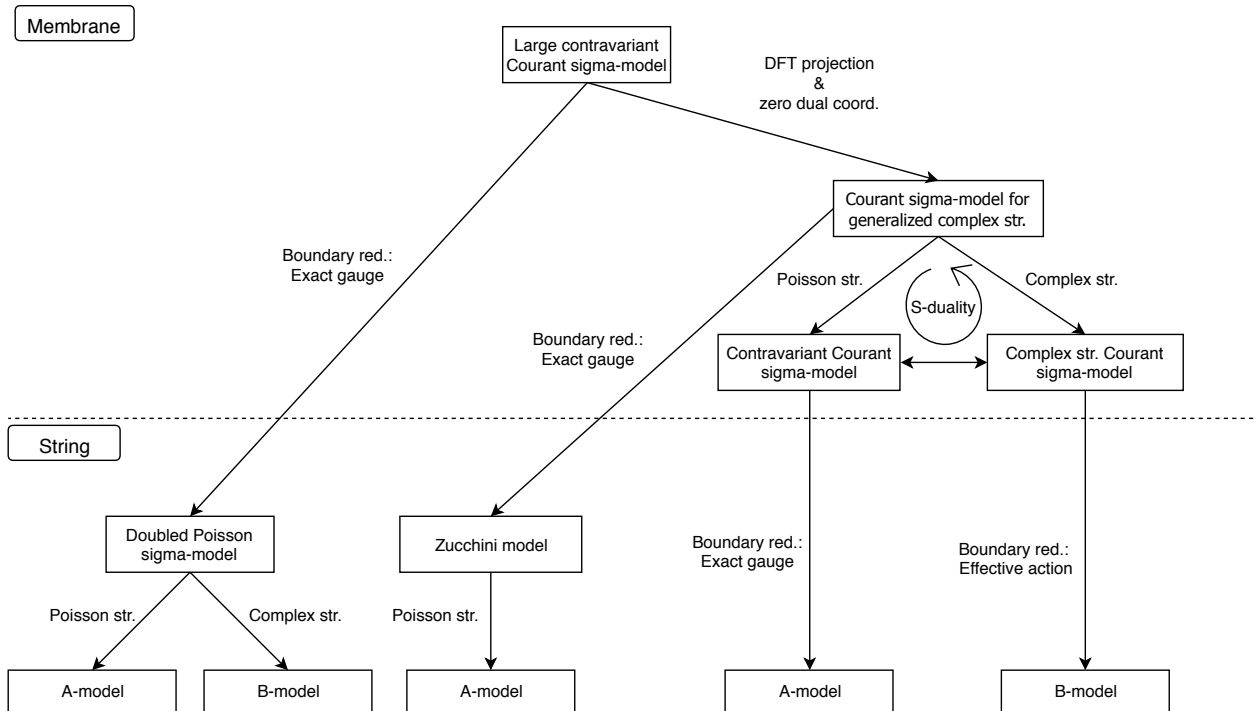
Membrane

Large contravariant Courant sigma-model

DFT projection & zero dual coord.

Courant sigma-model for generalized complex str.

Boundary red.: Exact gauge

Poisson str.

S-duality

Complex str.

Boundary red.: Exact gauge

Contravariant Courant sigma-model

Complex str. Courant sigma-model

String

Doubled Poisson sigma-model

Zucchini model

Boundary red.: Exact gauge

Boundary red.: Effective action

Poisson str.

Complex str.

Poisson str.

A-model

B-model

A-model

A-model

B-model